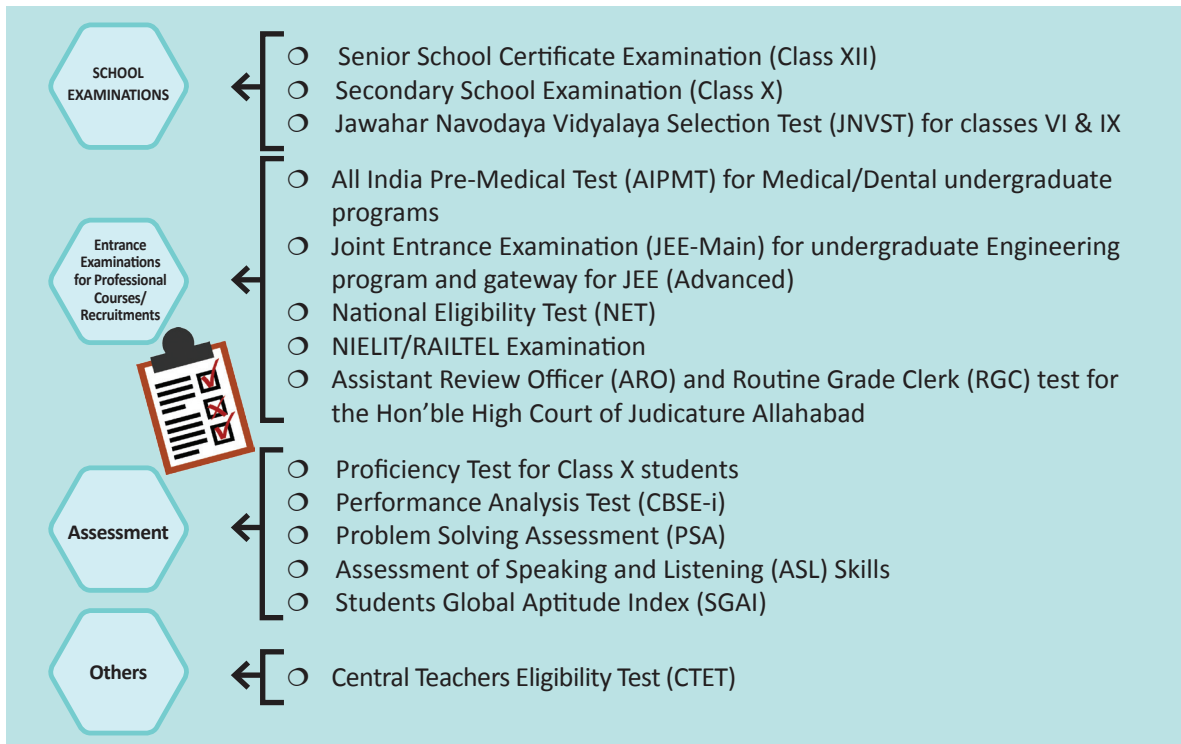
SCHOOL EXAMINATIONS

❍ Senior School Certificate Examination (Class XII)
❍ Secondary School Examination (Class X)
❍ Jawahar Navodaya Vidyalaya Selection Test (JNVST) for classes VI & IX

Entrance Examinations for Professional Courses/ Recruitments

❍ All India Pre-Medical Test (AIPMT) for Medical/Dental undergraduate programs
❍ Joint Entrance Examination (JEE-Main) for undergraduate Engineering program and gateway for JEE (Advanced)
❍ National Eligibility Test (NET)
❍ NIELIT/RAILTEL Examination
❍ Assistant Review Officer (ARO) and Routine Grade Clerk (RGC) test for the Hon'ble High Court of Judicature Allahabad

Assessment

❍ Proficiency Test for Class X students
❍ Performance Analysis Test (CBSE-i)
❍ Problem Solving Assessment (PSA)
❍ Assessment of Speaking and Listening (ASL) Skills
❍ Students Global Aptitude Index (SGAI)

Others

❍ Central Teachers Eligibility Test (CTET)